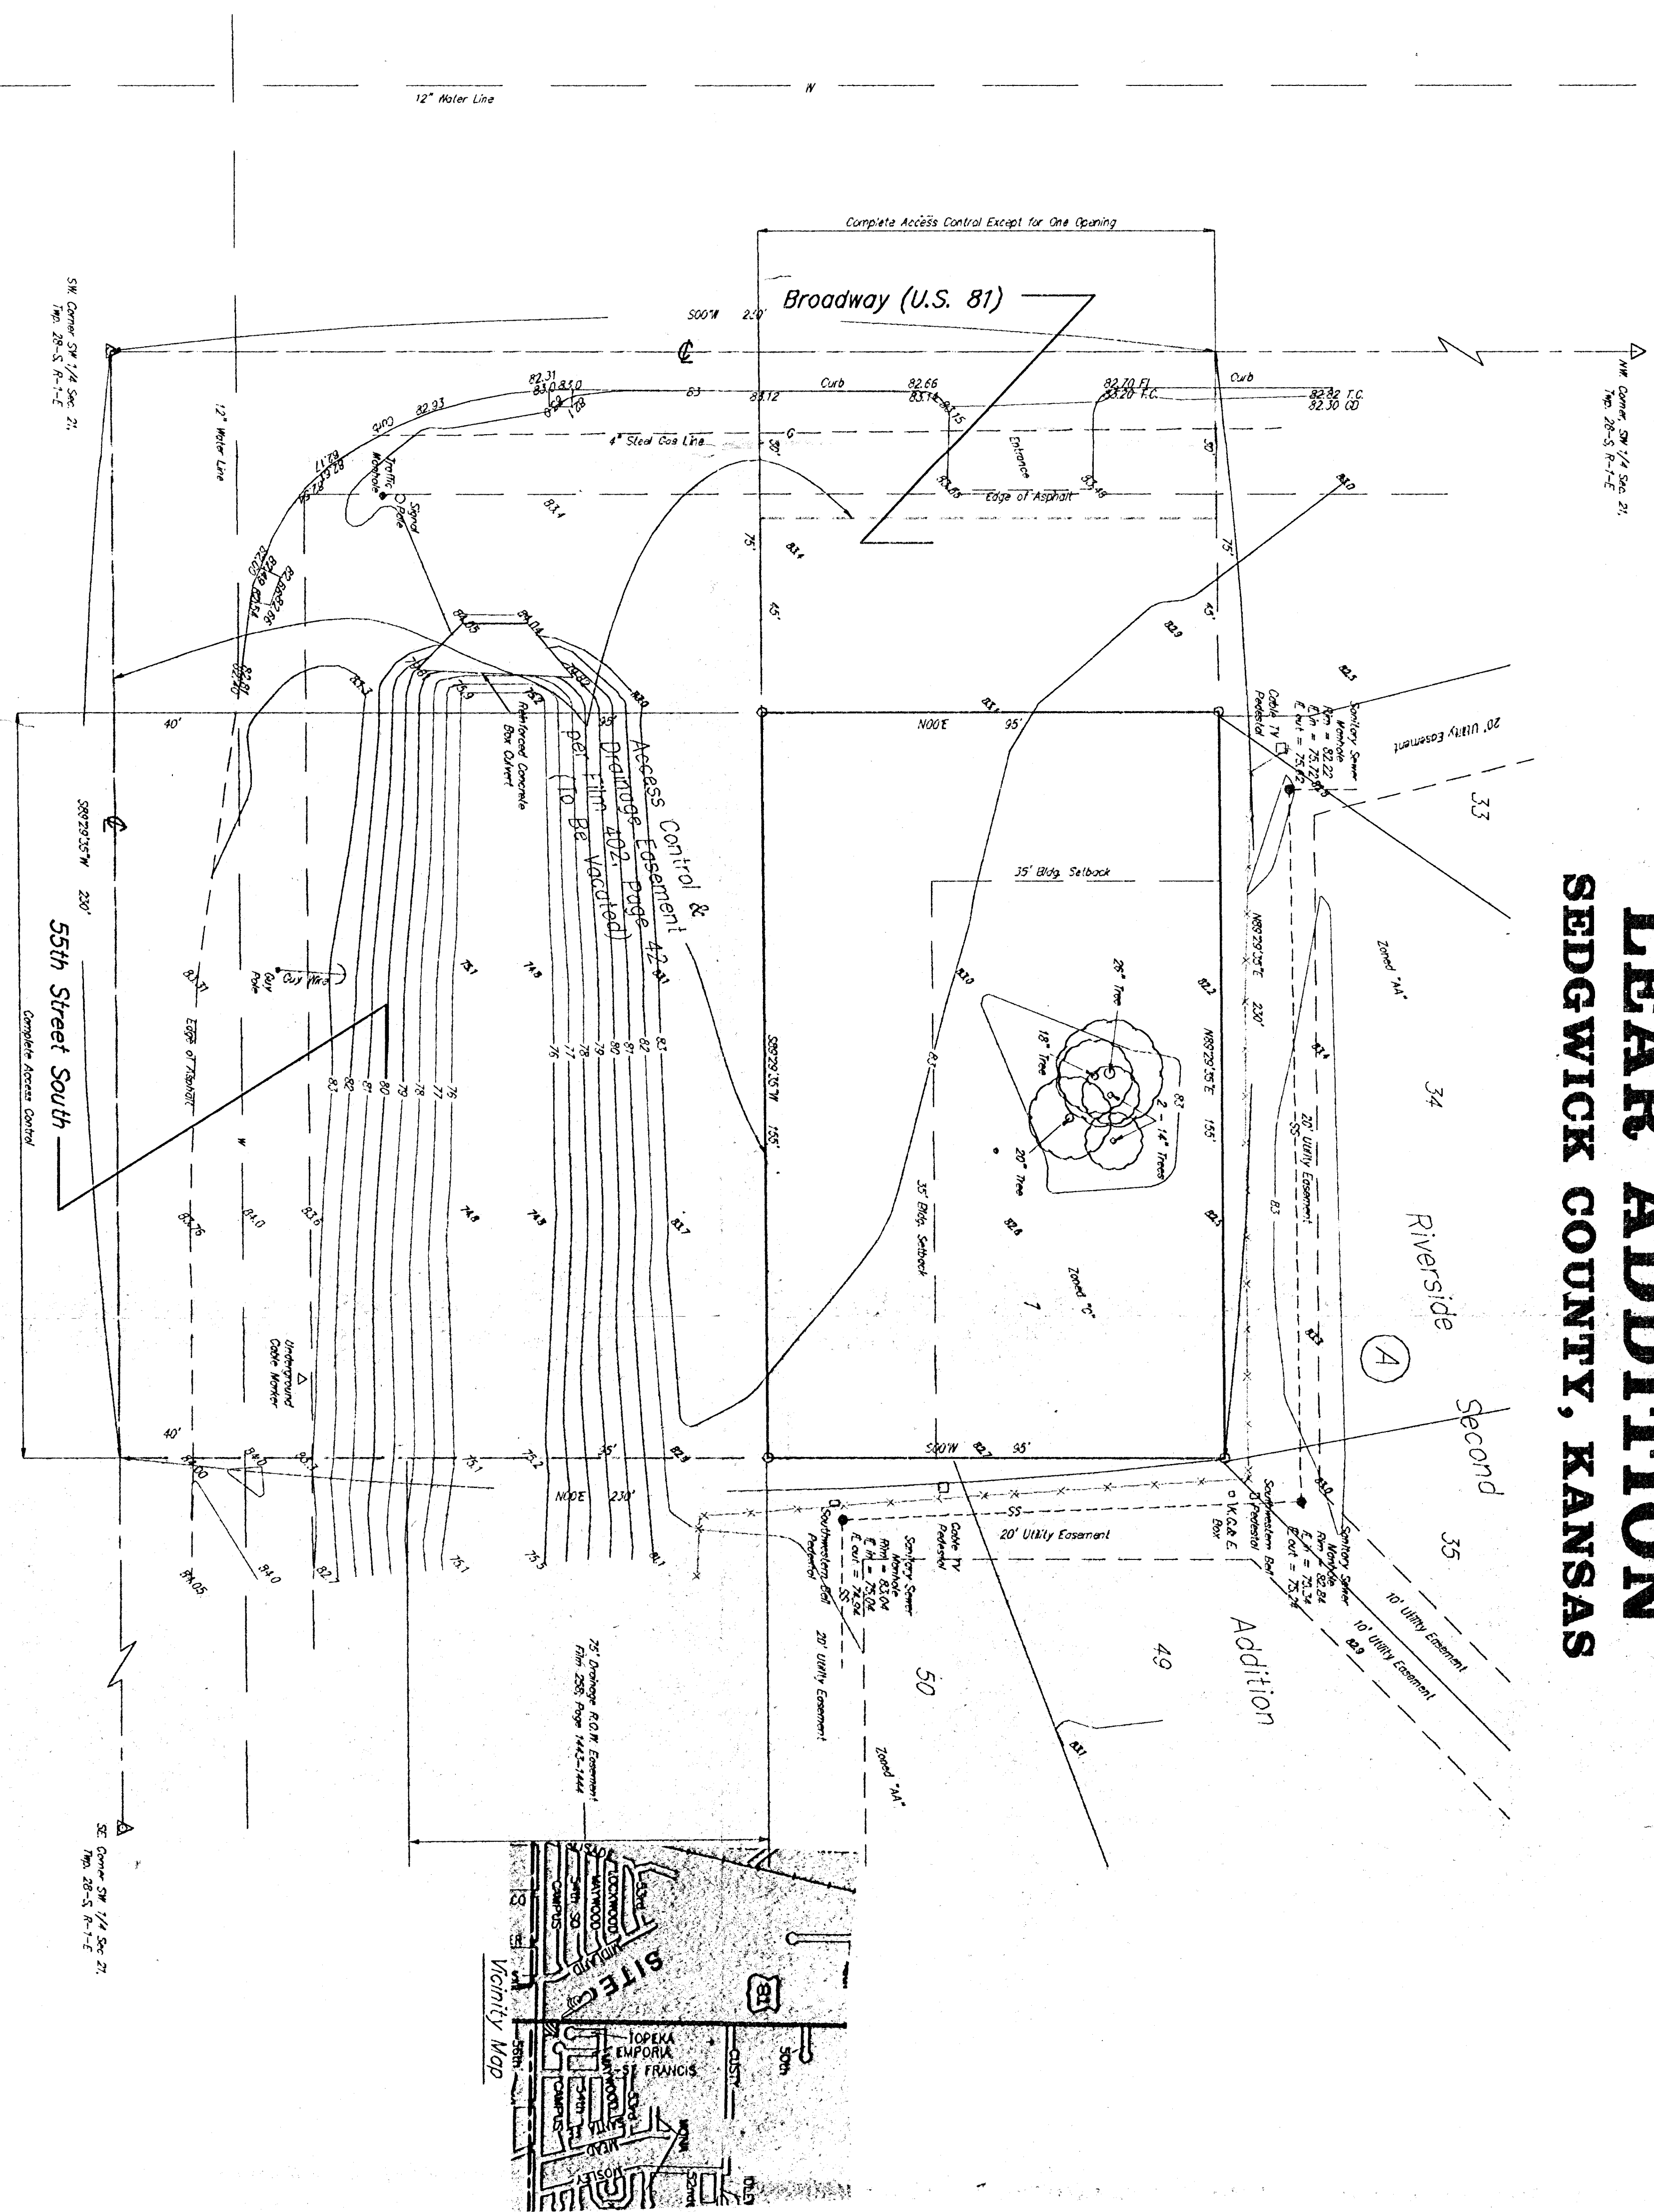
12" Water Line

W

Complete Access Control Except for One Opening

Broadway (U.S. 81)

S00°W 230'

SW Corner SW 1/4 Sec. 21, Twp. 28-S, R-1-E

NW Corner SW 1/4 Sec. 21, Twp. 28-S, R-1-E

LEAR ADDITION
SEDGWICK COUNTY, KANSAS

Curb

82.66
83.14
83.15

82.70 FL
83.20 T.C.

Curb

82.82 T.C.
82.30 CO

4" Steel Gas Line

30'

G

Entrance

Edge of Asphalt

Traffic Manhole

Signal Pole

12" Water Line

75'

45'

84.05
84.04

Reinforced Concrete Box Culvert

Access Control & Drainage Easement per Film 402, Page 42 (To Be Vacated)

40'

35'

N00°E 95'

20' Utility Easement

Sanitary Sewer Manhole
Rim = 82.22
E. in = 75.72
E. out = 75.62

Cable TV Pedestal

33

35' Bldg. Setback

S89°29'35"W 230'

55th Street South

Complete Access Control

Guy Wire

Guy Pole

Edge of Asphalt

W

28" Tree

18" Tree

2 - 14" Trees

20" Tree

N89°29'35"E 230'

N89°29'35"E 155'

S89°29'35"W 155'

35' Bldg. Setback

Zoned "C"

1

Zoned "AA"

34

20' Utility Easement

SS

Riverside

A

Second

Addition

Underground Cable Marker

40'

35'

S00°W 95'

N00°E 230'

Cable TV Pedestal

20' Utility Easement

Southwestern Bell Pedestal

K.G.&E. Box

Sanitary Sewer Manhole
Rim = 83.04
E. in = 75.04
E. out = 74.94

Southwestern Bell Pedestal

Sanitary Sewer Manhole
Rim = 82.84
E. in = 75.34
E. out = 75.24

35

10' Utility Easement

10' Utility Easement

49

50

20' Utility Easement

Zoned "AA"

75' Drainage R.O.W. Easement Film 258, Page 1443-1444

SE Corner SW 1/4 Sec. 21, Twp. 28-S, R-1-E

SITE

81

TOPEKA
EMPORIA
ST FRANCIS

Vicinity Map

LOCKWOOD
WAYWOOD
CAMPUS
50th
55th
MEAD
HOSLEY